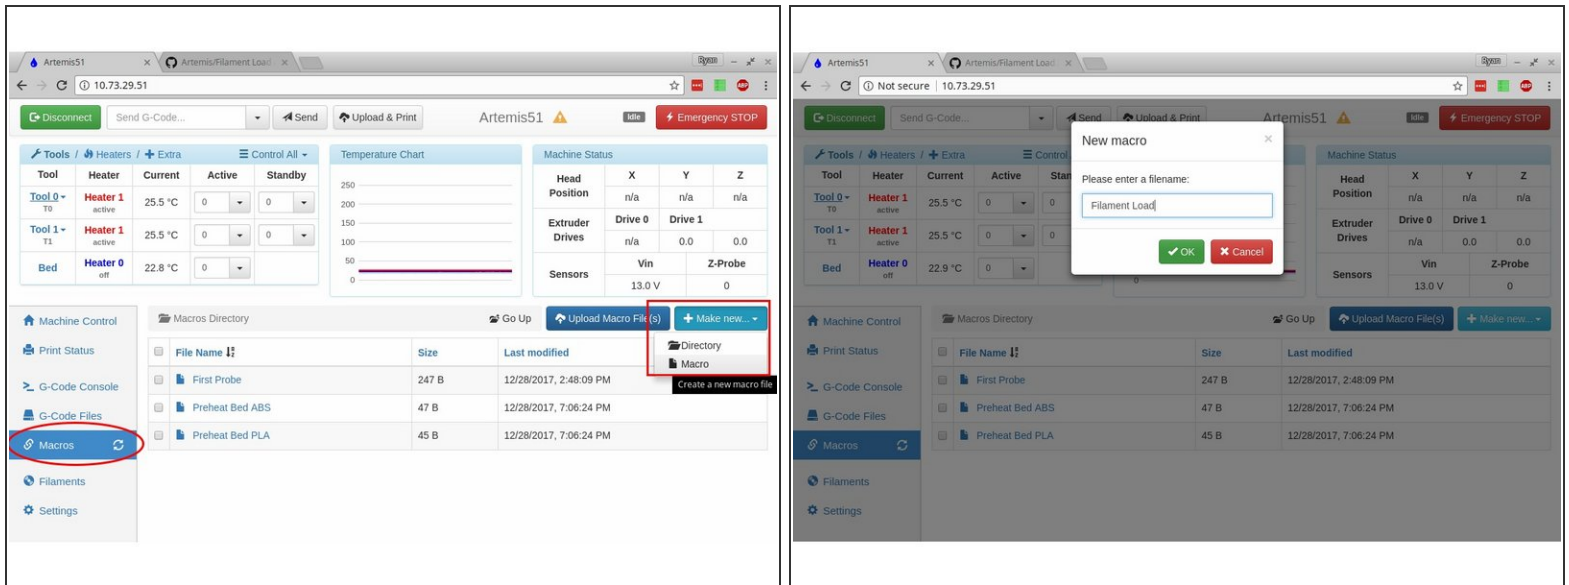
Artemis51 × Artemis/Filament Load ×
Ryan
10.73.29.51
Disconnect Send G-Code... Send Upload & Print Artemis51 Idle Emergency STOP

Tools / Heaters / Extra Control All

| Tool | Heater | Current | Active | Standby |
|---|---|---|---|---|
| Tool 0 T0 | Heater 1 active | 25.5 °C | 0 | 0 |
| Tool 1 T1 | Heater 1 active | 25.5 °C | 0 | 0 |
| Bed | Heater 0 off | 22.8 °C | 0 | |

Temperature Chart
250 200 150 100 50 0

Machine Status

| | X | Y | Z |
|---|---|---|---|
| Head Position | n/a | n/a | n/a |
| Extruder Drives | Drive 0 | Drive 1 | |
| | n/a | 0.0 | 0.0 |
| Sensors | Vin | | Z-Probe |
| | 13.0 V | | 0 |

Machine Control
Print Status
G-Code Console
G-Code Files
Macros
Filaments
Settings

Macros Directory Go Up Upload Macro File(s) Make new...
Directory
Macro
Create a new macro file

| File Name | Size | Last modified |
|---|---|---|
| First Probe | 247 B | 12/28/2017, 2:48:09 PM |
| Preheat Bed ABS | 47 B | 12/28/2017, 7:06:24 PM |
| Preheat Bed PLA | 45 B | 12/28/2017, 7:06:24 PM |

Artemis51 × Artemis/Filament Load ×
Ryan
Not secure | 10.73.29.51
Disconnect Send G-Code... Send Upload & Print Artemis51 Idle Emergency STOP

New macro ×
Please enter a filename:
Filament Load
OK Cancel

Tools / Heaters / Extra Control

| Tool | Heater | Current | Active | Stan |
|---|---|---|---|---|
| Tool 0 T0 | Heater 1 active | 25.5 °C | 0 | 0 |
| Tool 1 T1 | Heater 1 active | 25.5 °C | 0 | 0 |
| Bed | Heater 0 off | 22.9 °C | 0 | |

Machine Status

| | X | Y | Z |
|---|---|---|---|
| Head Position | n/a | n/a | n/a |
| Extruder Drives | Drive 0 | Drive 1 | |
| | n/a | 0.0 | 0.0 |
| Sensors | Vin | | Z-Probe |
| | 13.0 V | | 0 |

Machine Control
Print Status
G-Code Console
G-Code Files
Macros
Filaments
Settings

Macros Directory Go Up Upload Macro File(s) Make new...

| File Name | Size | Last modified |
|---|---|---|
| First Probe | 247 B | 12/28/2017, 2:48:09 PM |
| Preheat Bed ABS | 47 B | 12/28/2017, 7:06:24 PM |
| Preheat Bed PLA | 45 B | 12/28/2017, 7:06:24 PM |